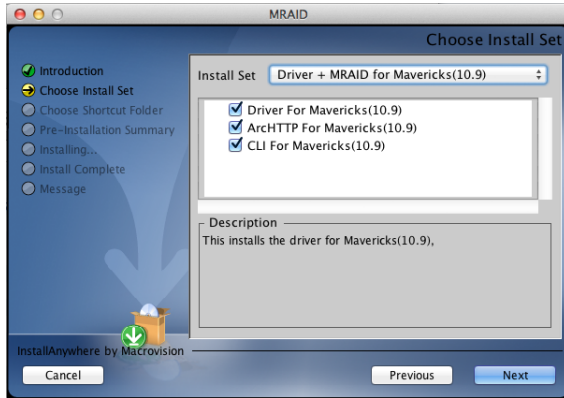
MRAID

Choose Install Set

Introduction
Choose Install Set
Choose Shortcut Folder
Pre-Installation Summary
Installing...
Install Complete
Message

Install Set Driver + MRAID for Mavericks(10.9)

Driver For Mavericks(10.9)
ArcHTTP For Mavericks(10.9)
CLI For Mavericks(10.9)

Description
This installs the driver for Mavericks(10.9),

InstallAnywhere by Macrovision

Cancel
Previous
Next